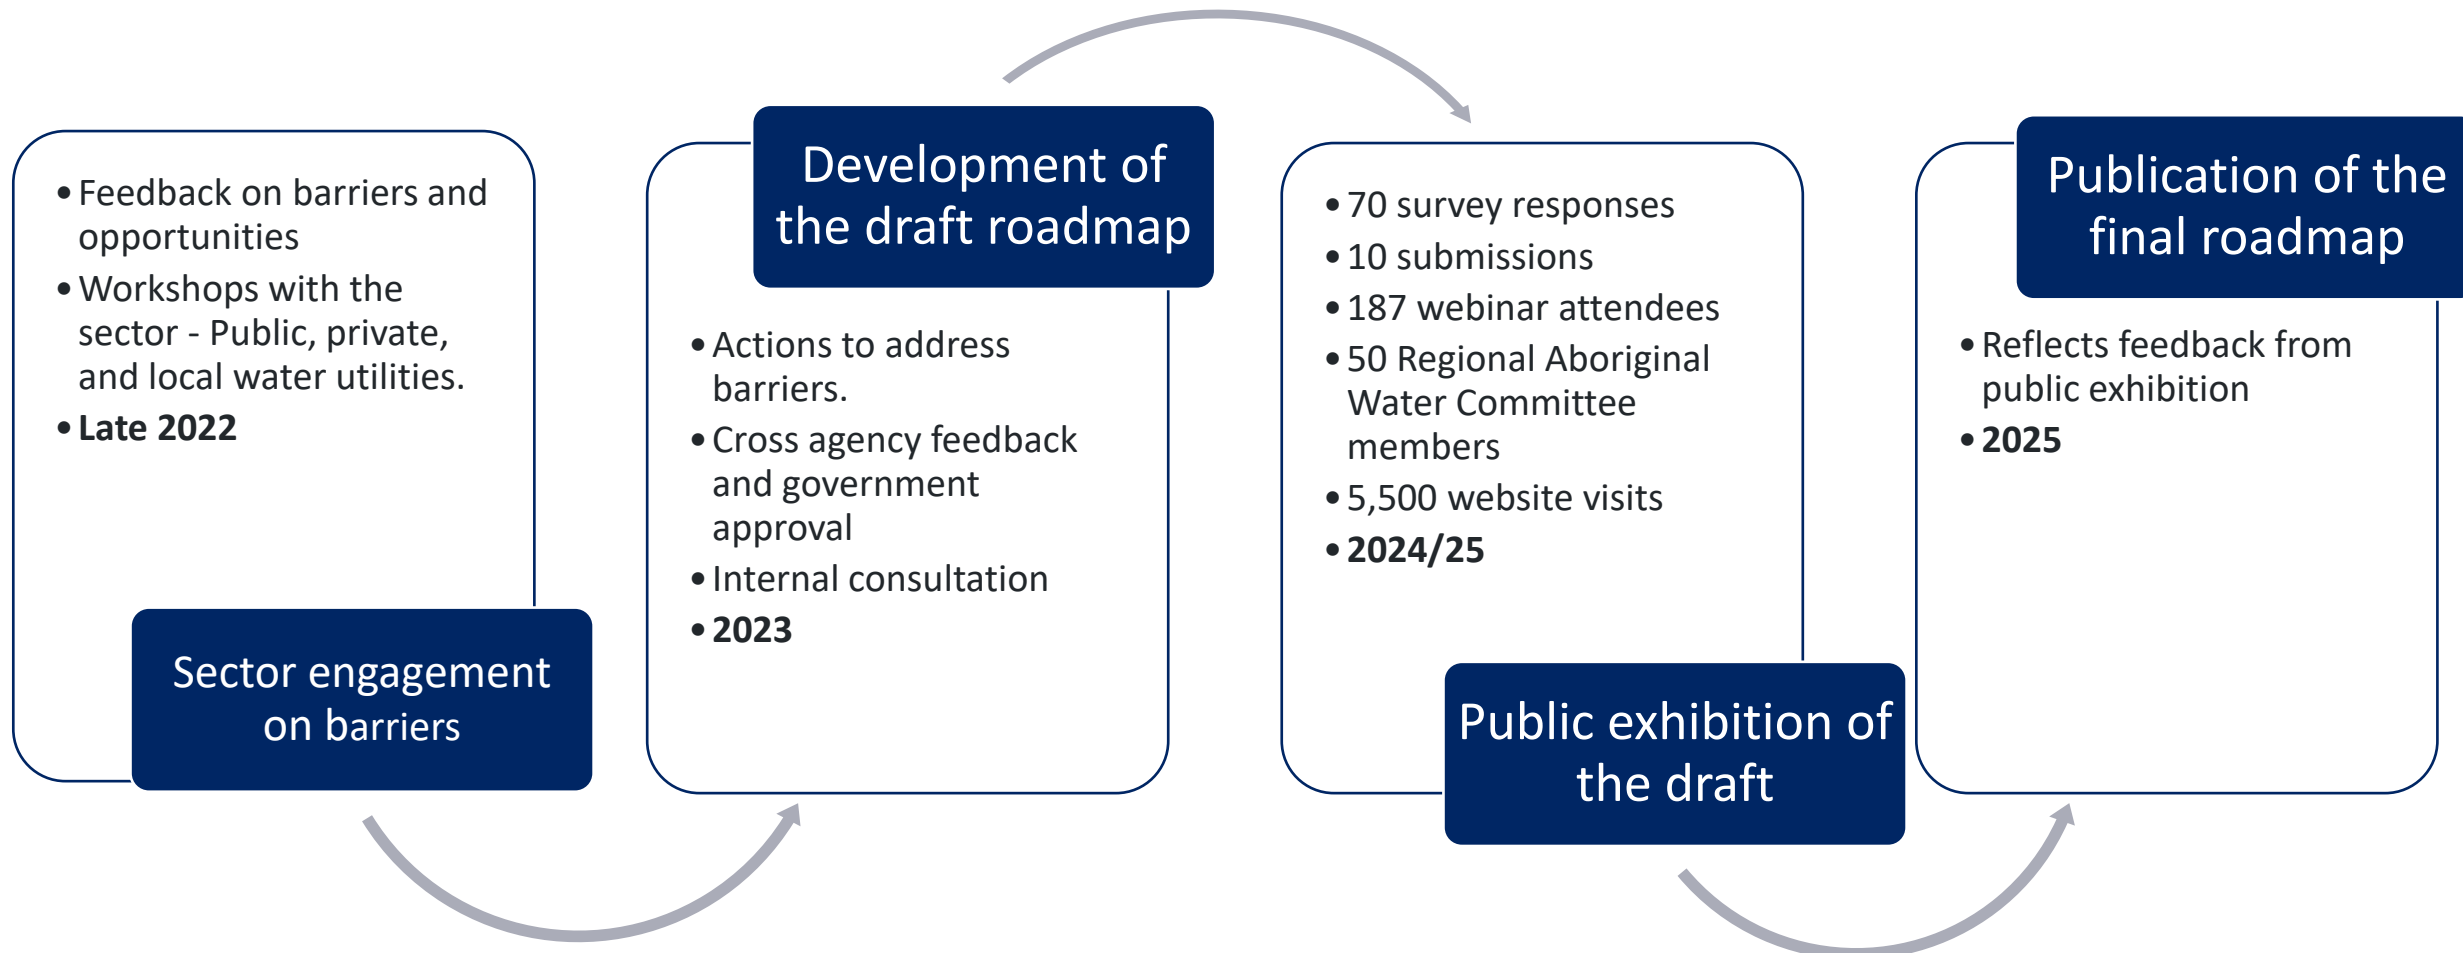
- Feedback on barriers and opportunities
- Workshops with the sector - Public, private, and local water utilities.
- **Late 2022**

Sector engagement on barriers

Development of the draft roadmap

- Actions to address barriers.
- Cross agency feedback and government approval
- Internal consultation
- **2023**

- 70 survey responses
- 10 submissions
- 187 webinar attendees
- 50 Regional Aboriginal Water Committee members
- 5,500 website visits
- **2024/25**

Public exhibition of the draft

Publication of the final roadmap

- Reflects feedback from public exhibition
- **2025**